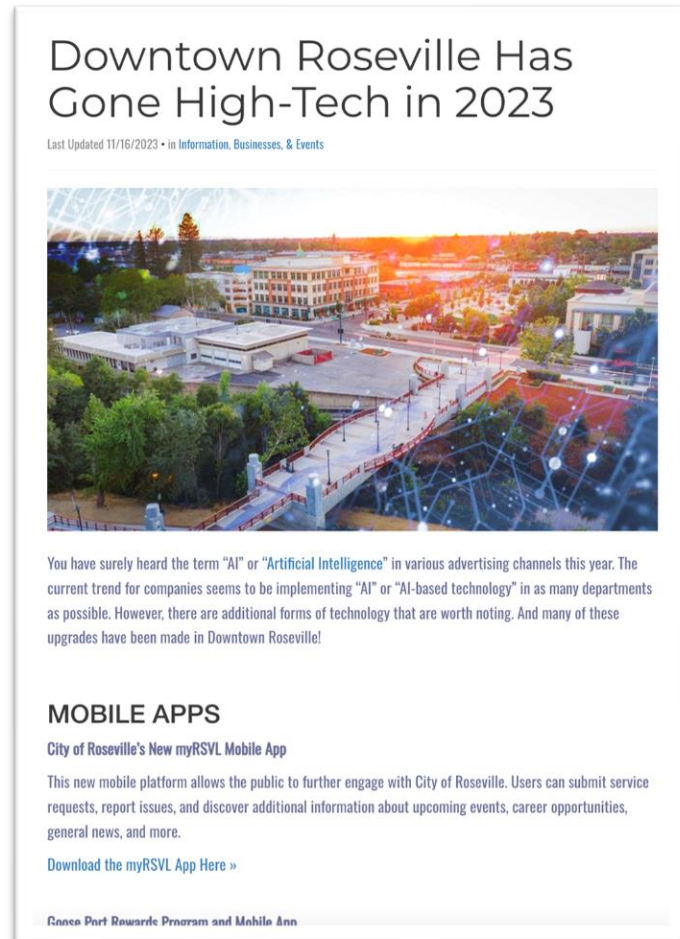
Downtown Roseville Has Gone High-Tech in 2023

Last Updated 11/16/2023 • in Information, Businesses, & Events

You have surely heard the term "AI" or "Artificial Intelligence" in various advertising channels this year. The current trend for companies seems to be implementing "AI" or "AI-based technology" in as many departments as possible. However, there are additional forms of technology that are worth noting. And many of these upgrades have been made in Downtown Roseville!

MOBILE APPS

City of Roseville's New myRSVL Mobile App

This new mobile platform allows the public to further engage with City of Roseville. Users can submit service requests, report issues, and discover additional information about upcoming events, career opportunities, general news, and more.

Download the myRSVL App Here »

Goose Port Rewards Program and Mobile App